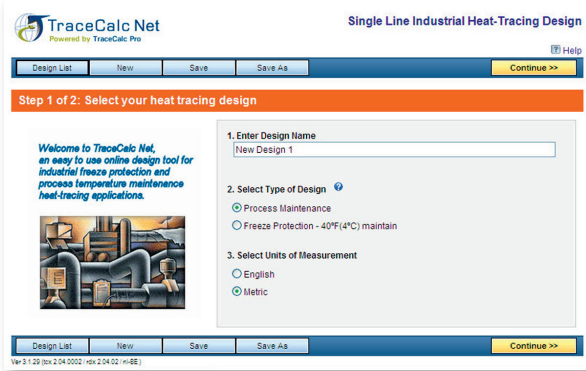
TraceCalc Net
Powered by TraceCalc Pro

Single Line Industrial Heat-Tracing Design

Help

Design List | New | Save | Save As | Continue >>

Step 1 of 2: Select your heat tracing design

Welcome to TraceCalc Net, an easy to use online design tool for industrial freeze protection and process temperature maintenence heat-tracing applications.

1. Enter Design Name

New Design 1

2. Select Type of Design

Process Maintenance

Freeze Protection - 40ºF(4ºC) maintain

3. Select Units of Measurement

English

Metric

Design List | New | Save | Save As | Continue >>

Ver 3.1.29 (tcx 2.04.0002 / rdx 2.04.02 / ni-SE)